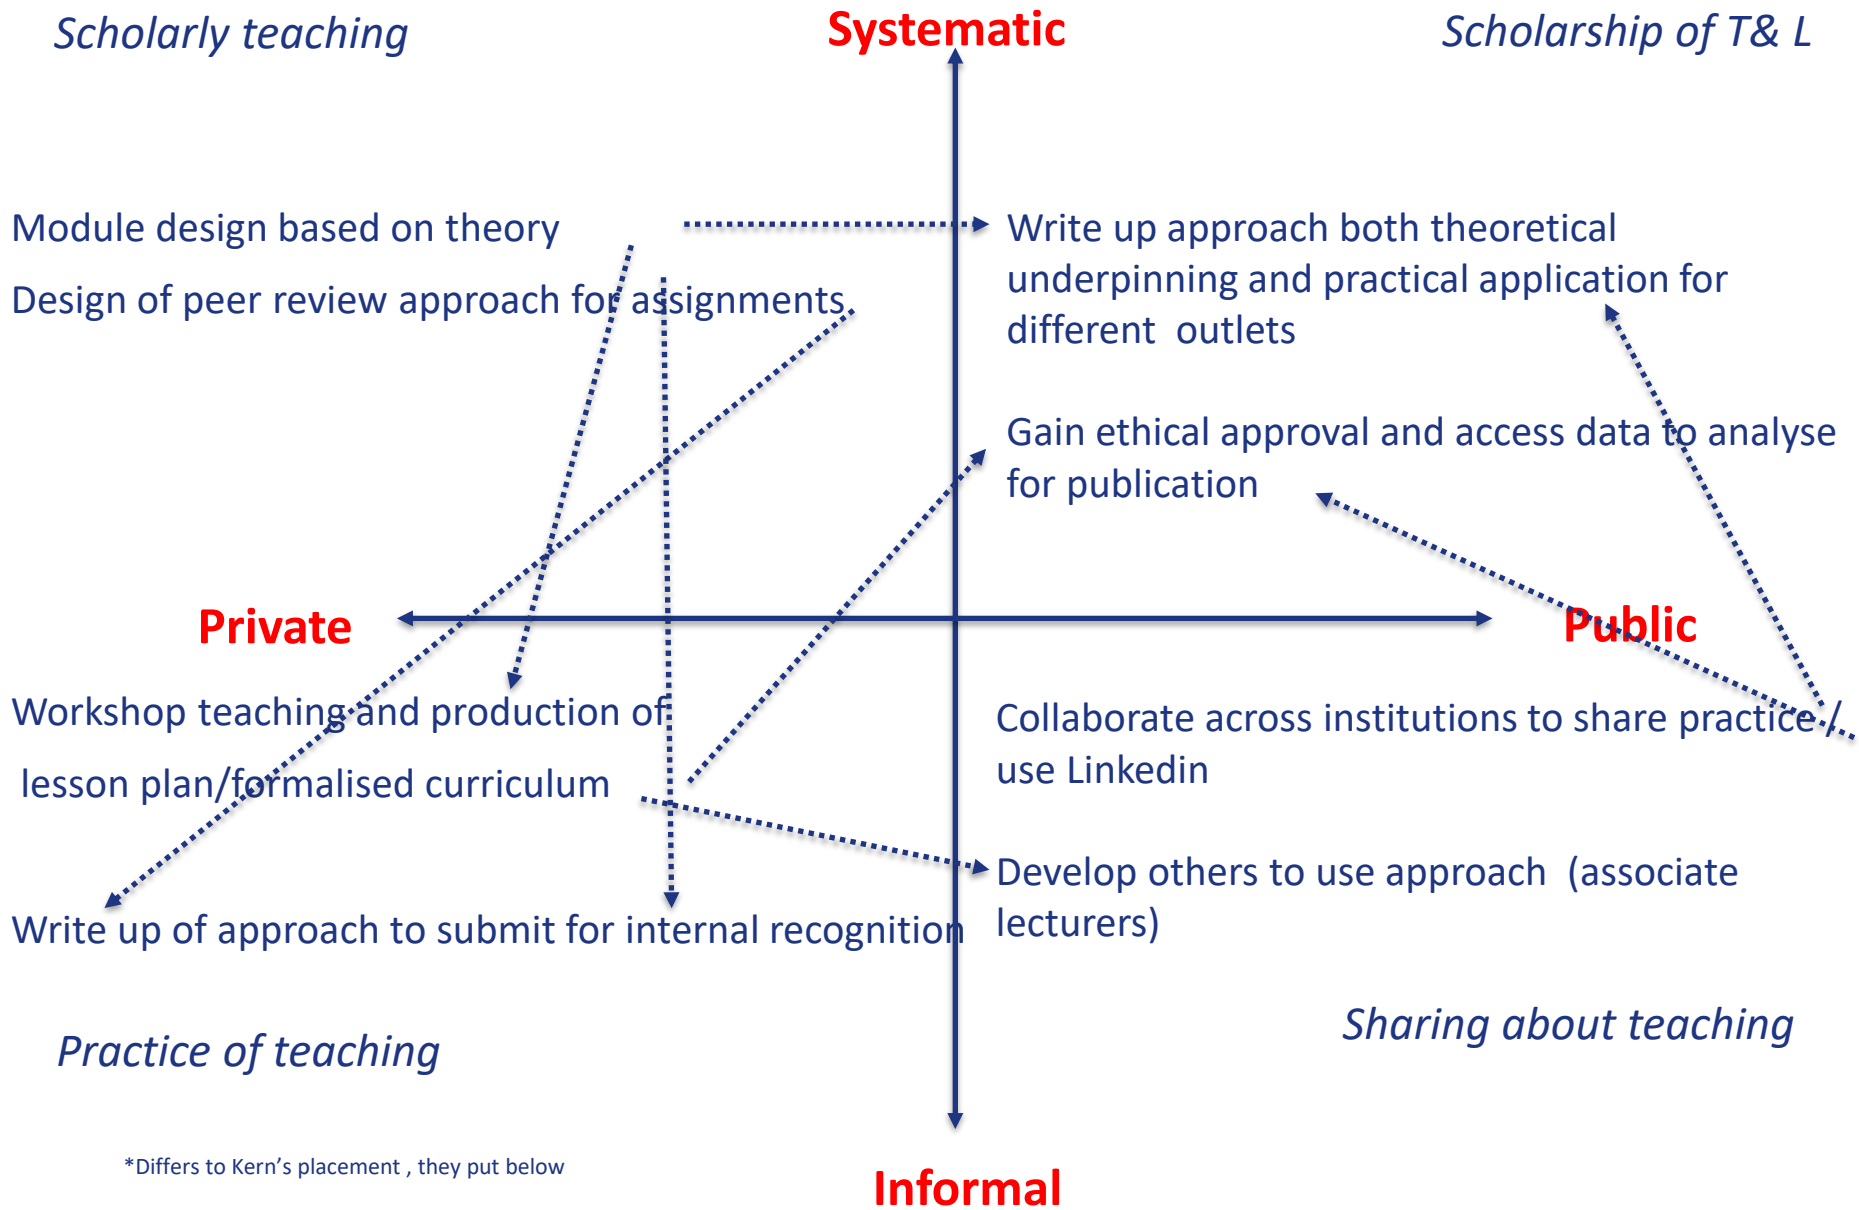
Scholarly teaching

Systematic

Scholarship of T& L

Module design based on theory

Design of peer review approach for assignments

Write up approach both theoretical underpinning and practical application for different outlets

Gain ethical approval and access data to analyse for publication

Private

Public

Workshop teaching and production of

lesson plan/formalised curriculum

Collaborate across institutions to share practice / use Linkedin

Develop others to use approach (associate lecturers)

Write up of approach to submit for internal recognition

Sharing about teaching

Practice of teaching

*Differs to Kern's placement , they put below

Informal